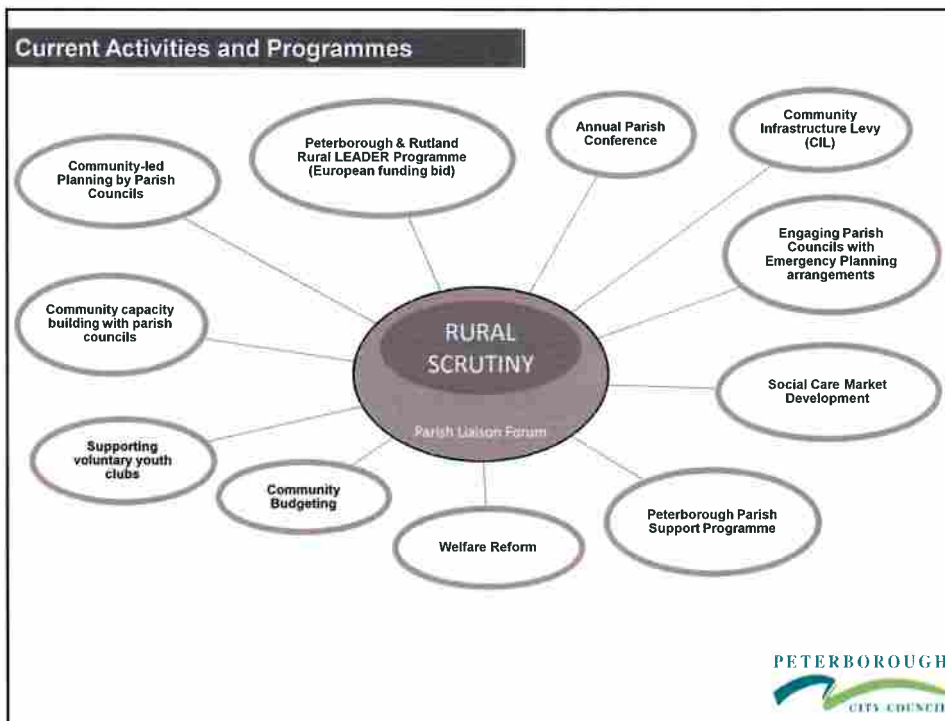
Current Activities and Programmes

Community-led Planning by Parish Councils

Peterborough & Rutland Rural LEADER Programme (European funding bid)

Annual Parish Conference

Community Infrastructure Levy (CIL)

Engaging Parish Councils with Emergency Planning arrangements

Community capacity building with parish councils

RURAL SCRUTINY

Parish Liaison Forum

Social Care Market Development

Supporting voluntary youth clubs

Community Budgeting

Welfare Reform

Peterborough Parish Support Programme

PETERBOROUGH CITY COUNCIL